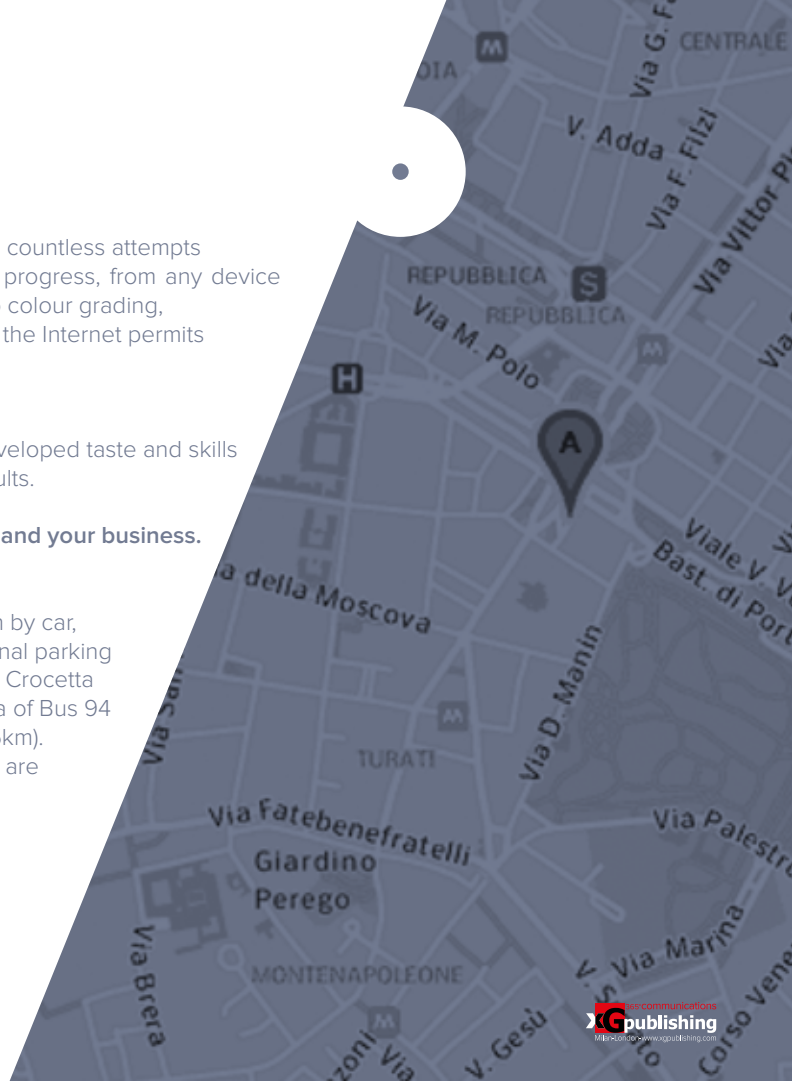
countless attempts progress, from any device colour grading, the Internet permits

veloped taste and skills ults.

and your business.

n by car, nal parking Crocetta a of Bus 94 km). are

Via G. F
CENTRALE
DIA
V. Adda
Via F. Filzi
Via Vittor Pi
REPUBBLICA
S
REPUBBLICA
Via M. Polo
H
A
Viale V. V
Bast. di Port
a della Moscova
Via D. Manin
Via San
TURATI
Via Fatebenefratelli
Via Palestro
Giardino Perego
Via Brera
MONTENAPOLEONE
V. Via Marina
Corso Vene
V. Gesù
Via
zoni

les communications
XG publishing
Milan - London - www.xgpublishing.com